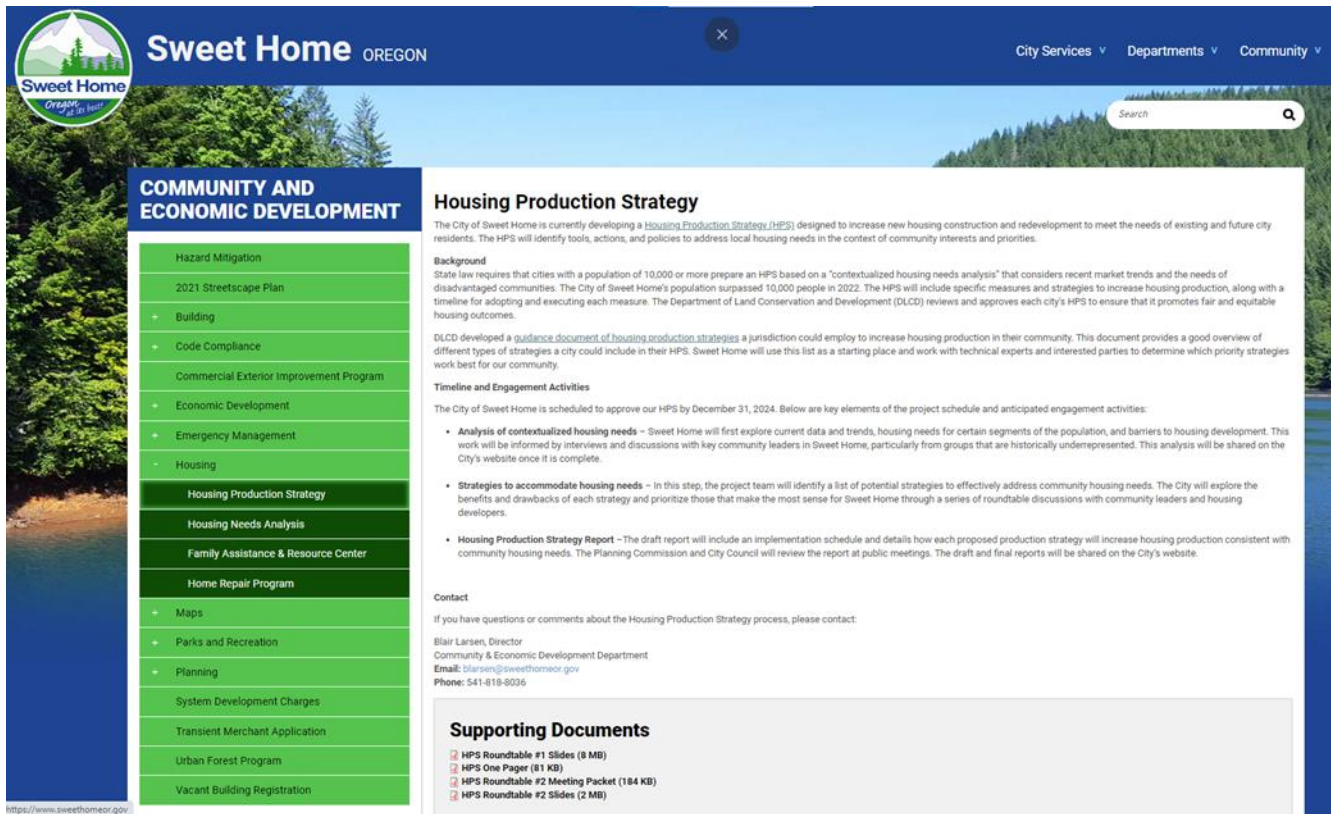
Sweet Home Oregon at its best

Sweet Home OREGON

×

City Services ∨ Departments ∨ Community ∨

Search

COMMUNITY AND ECONOMIC DEVELOPMENT

Hazard Mitigation
2021 Streetscape Plan
+ Building
+ Code Compliance
Commercial Exterior Improvement Program
+ Economic Development
+ Emergency Management
- Housing
Housing Production Strategy
Housing Needs Analysis
Family Assistance & Resource Center
Home Repair Program
+ Maps
+ Parks and Recreation
+ Planning
System Development Charges
Transient Merchant Application
Urban Forest Program
Vacant Building Registration

Housing Production Strategy

The City of Sweet Home is currently developing a Housing Production Strategy (HPS) designed to increase new housing construction and redevelopment to meet the needs of existing and future city residents. The HPS will identify tools, actions, and policies to address local housing needs in the context of community interests and priorities.

Background
State law requires that cities with a population of 10,000 or more prepare an HPS based on a "contextualized housing needs analysis" that considers recent market trends and the needs of disadvantaged communities. The City of Sweet Home's population surpassed 10,000 people in 2022. The HPS will include specific measures and strategies to increase housing production, along with a timeline for adopting and executing each measure. The Department of Land Conservation and Development (DLCD) reviews and approves each city's HPS to ensure that it promotes fair and equitable housing outcomes.

DLCD developed a guidance document of housing production strategies a jurisdiction could employ to increase housing production in their community. This document provides a good overview of different types of strategies a city could include in their HPS. Sweet Home will use this list as a starting place and work with technical experts and interested parties to determine which priority strategies work best for our community.

Timeline and Engagement Activities

The City of Sweet Home is scheduled to approve our HPS by December 31, 2024. Below are key elements of the project schedule and anticipated engagement activities:

• Analysis of contextualized housing needs – Sweet Home will first explore current data and trends, housing needs for certain segments of the population, and barriers to housing development. This work will be informed by interviews and discussions with key community leaders in Sweet Home, particularly from groups that are historically underrepresented. This analysis will be shared on the City's website once it is complete.

• Strategies to accommodate housing needs – In this step, the project team will identify a list of potential strategies to effectively address community housing needs. The City will explore the benefits and drawbacks of each strategy and prioritize those that make the most sense for Sweet Home through a series of roundtable discussions with community leaders and housing developers.

• Housing Production Strategy Report –The draft report will include an implementation schedule and details how each proposed production strategy will increase housing production consistent with community housing needs. The Planning Commission and City Council will review the report at public meetings. The draft and final reports will be shared on the City's website.

Contact

If you have questions or comments about the Housing Production Strategy process, please contact:

Blair Larsen, Director
Community & Economic Development Department
Email: blarsen@sweethomeor.gov
Phone: 541-818-8036

Supporting Documents
HPS Roundtable #1 Slides (8 MB)
HPS One Pager (81 KB)
HPS Roundtable #2 Meeting Packet (184 KB)
HPS Roundtable #2 Slides (2 MB)

https://www.sweethomeor.gov